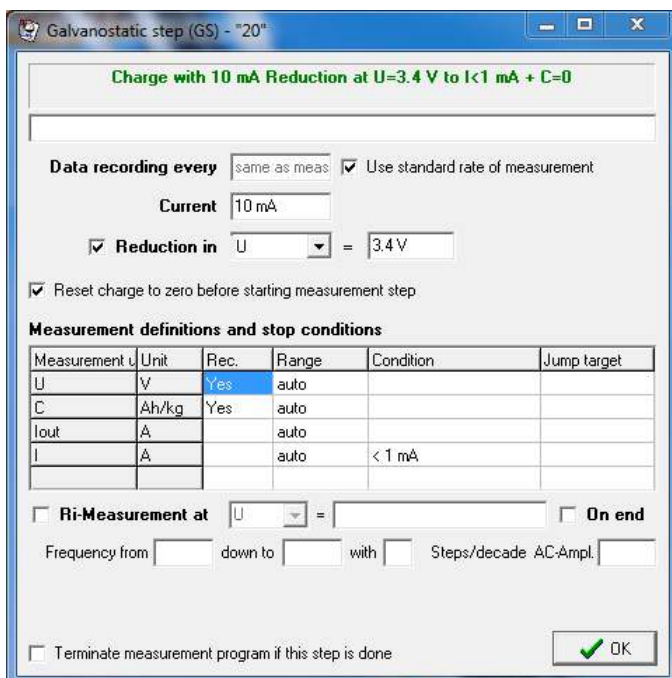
Galvanostatic step (GS) - "20"

Charge with 10 mA Reduction at U=3.4 V to I<1 mA + C=0

Data recording every same as meas Use standard rate of measurement

Current 10 mA

Reduction in U = 3.4 V

Reset charge to zero before starting measurement step

Measurement definitions and stop conditions

| Measurement u | Unit | Rec. | Range | Condition | Jump target |
|---|---|---|---|---|---|
| U | V | Yes | auto | | |
| C | Ah/kg | Yes | auto | | |
| Iout | A | | auto | | |
| I | A | | auto | < 1 mA | |
| | | | | | |

Ri-Measurement at U = On end

Frequency from down to with Steps/decade AC-Ampl.

Terminate measurement program if this step is done

OK